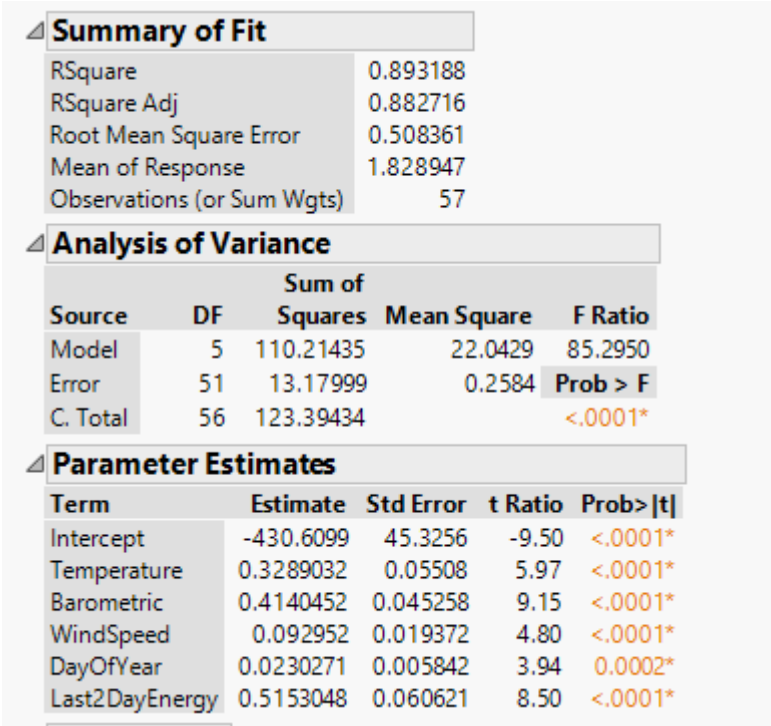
Summary of Fit

| | |
|---|---|
| RSquare | 0.893188 |
| RSquare Adj | 0.882716 |
| Root Mean Square Error | 0.508361 |
| Mean of Response | 1.828947 |
| Observations (or Sum Wgts) | 57 |

Analysis of Variance

| Source | DF | Sum of Squares | Mean Square | F Ratio |
|---|---|---|---|---|
| Model | 5 | 110.21435 | 22.0429 | 85.2950 |
| Error | 51 | 13.17999 | 0.2584 | Prob > F |
| C. Total | 56 | 123.39434 | | <.0001* |

Parameter Estimates

| Term | Estimate | Std Error | t Ratio | Prob>\|t\| |
|---|---|---|---|---|
| Intercept | -430.6099 | 45.3256 | -9.50 | <.0001* |
| Temperature | 0.3289032 | 0.05508 | 5.97 | <.0001* |
| Barometric | 0.4140452 | 0.045258 | 9.15 | <.0001* |
| WindSpeed | 0.092952 | 0.019372 | 4.80 | <.0001* |
| DayOfYear | 0.0230271 | 0.005842 | 3.94 | 0.0002* |
| Last2DayEnergy | 0.5153048 | 0.060621 | 8.50 | <.0001* |